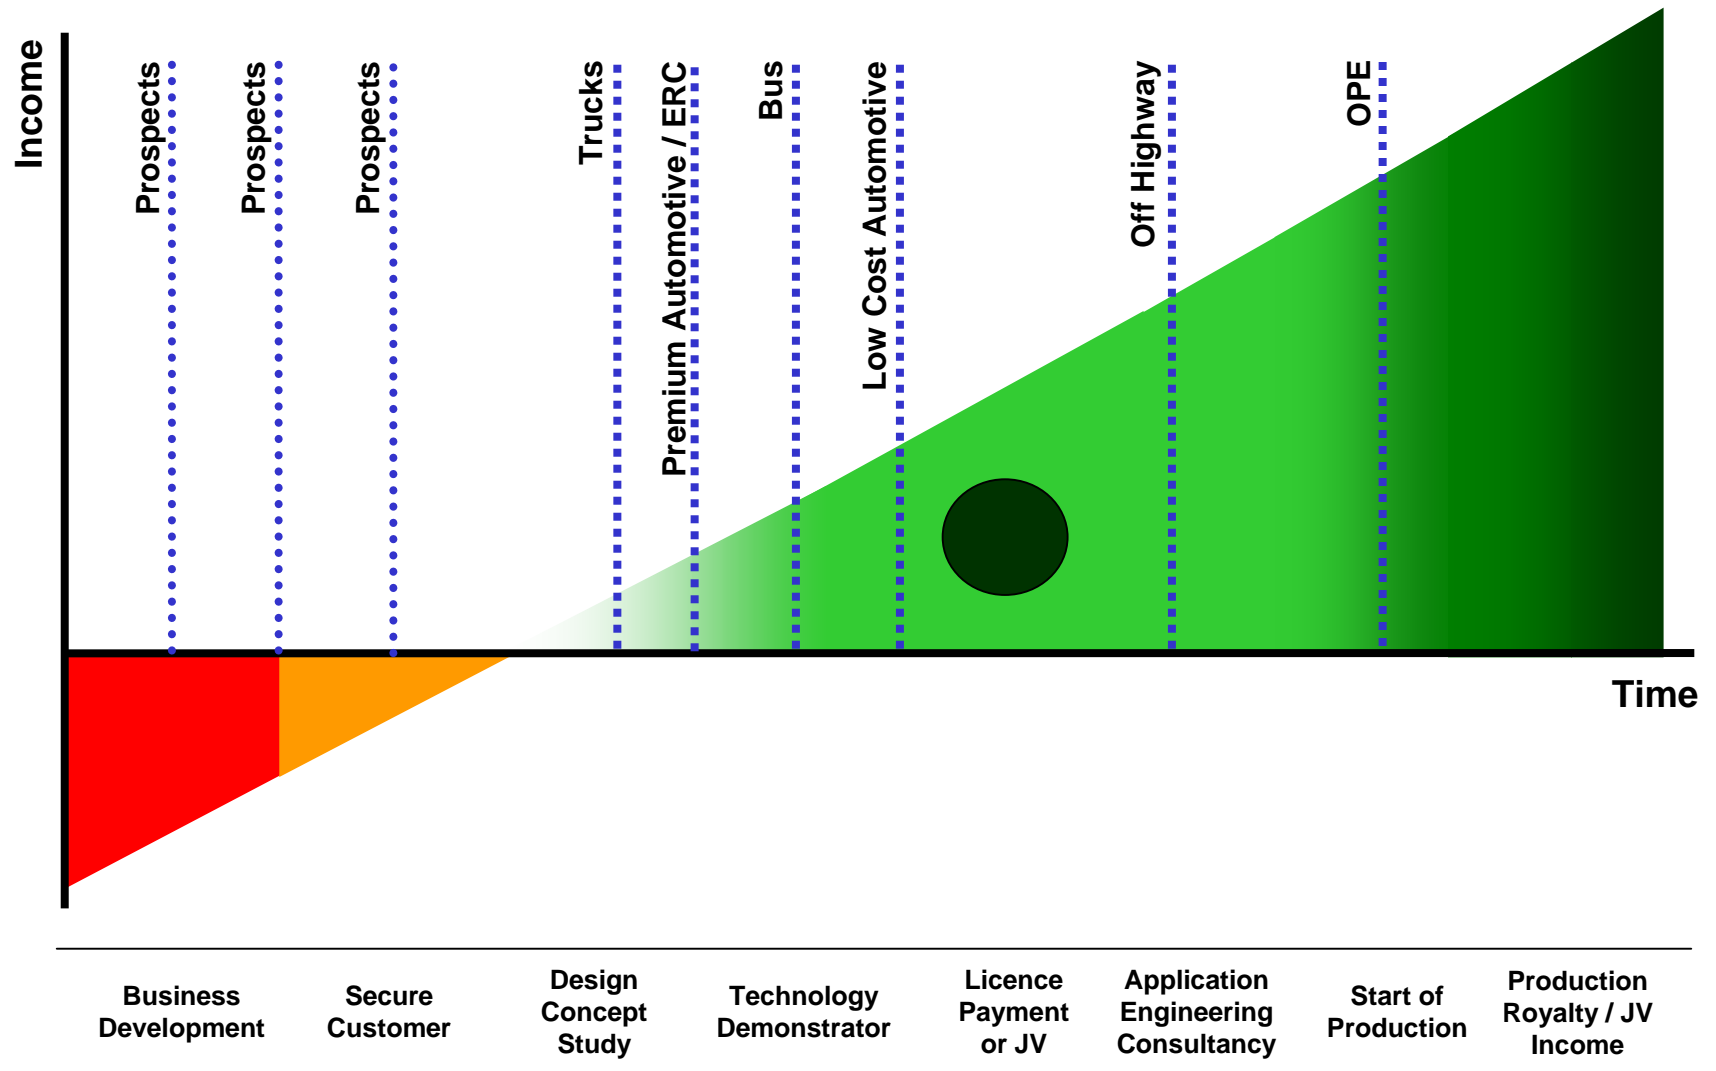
Income

Prospects

Prospects

Prospects

Trucks

Premium Automotive / ERC

Bus

Low Cost Automotive

Off Highway

OPE

Time

Business Development

Secure Customer

Design Concept Study

Technology Demonstrator

Licence Payment or JV

Application Engineering Consultancy

Start of Production

Production Royalty / JV Income